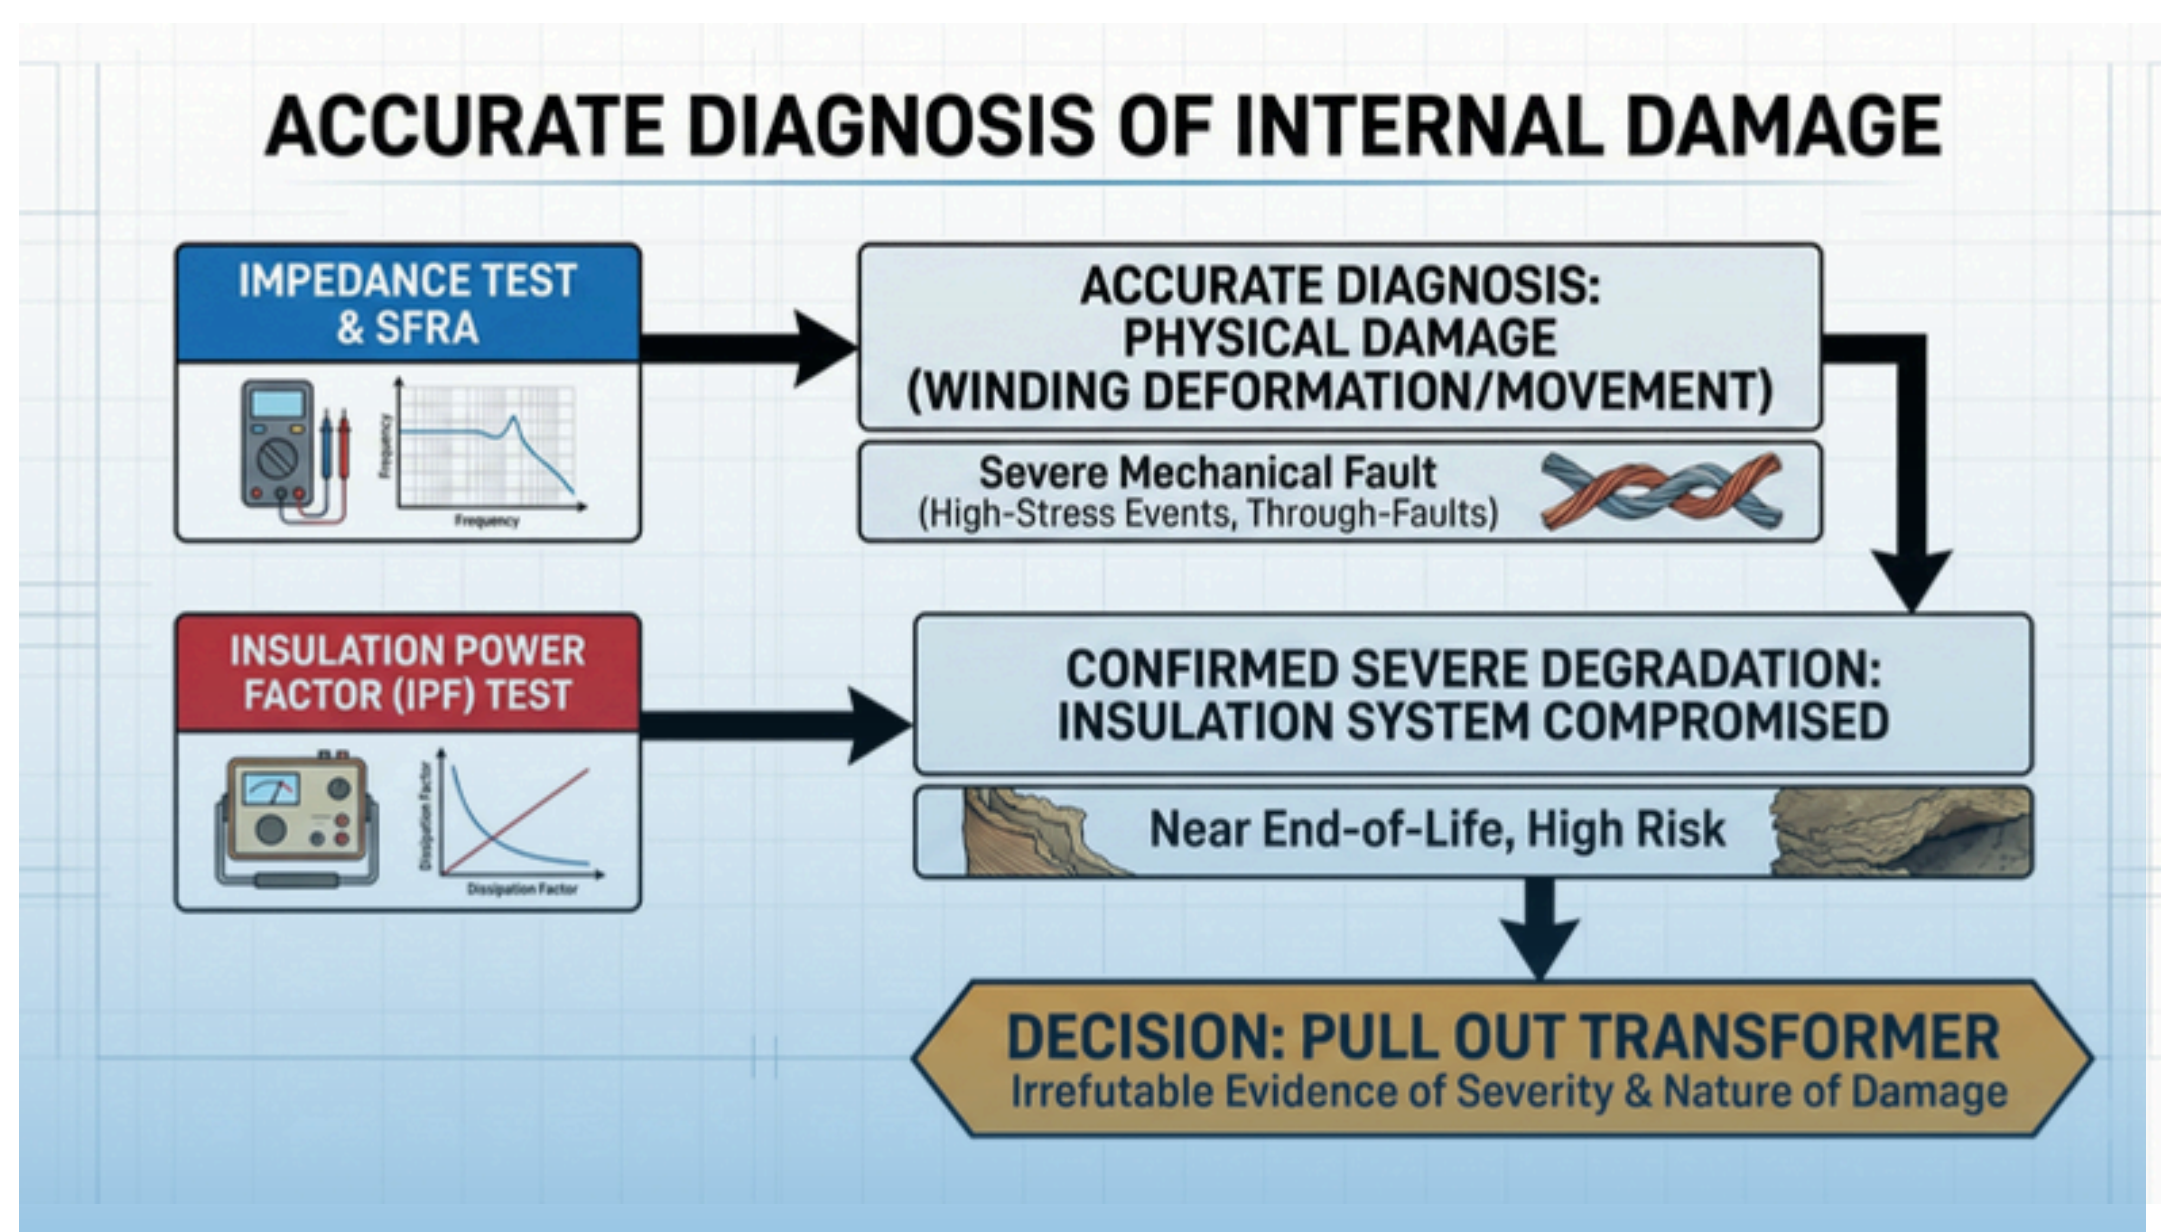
ACCURATE DIAGNOSIS OF INTERNAL DAMAGE

IMPEDANCE TEST & SFRA

Frequency

Frequency

ACCURATE DIAGNOSIS: PHYSICAL DAMAGE (WINDING DEFORMATION/MOVEMENT)

Severe Mechanical Fault (High-Stress Events, Through-Faults)

INSULATION POWER FACTOR (IPF) TEST

Dissipation Factor

Dissipation Factor

CONFIRMED SEVERE DEGRADATION: INSULATION SYSTEM COMPROMISED

Near End-of-Life, High Risk

DECISION: PULL OUT TRANSFORMER
Irrefutable Evidence of Severity & Nature of Damage